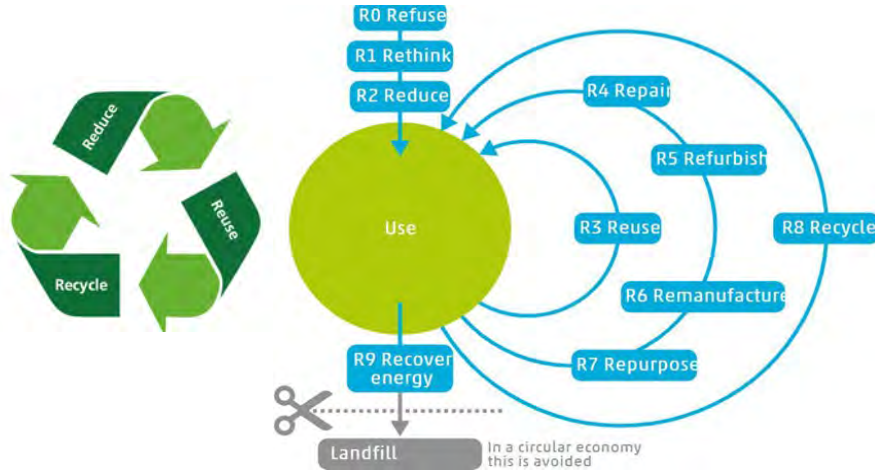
Reduce

Reuse

Recycle

R0 Refuse

R1 Rethink

R2 Reduce

Use

R4 Repair

R5 Refurbish

R3 Reuse

R8 Recycle

R6 Remanufacture

R7 Repurpose

R9 Recover energy

Landfill

In a circular economy this is avoided